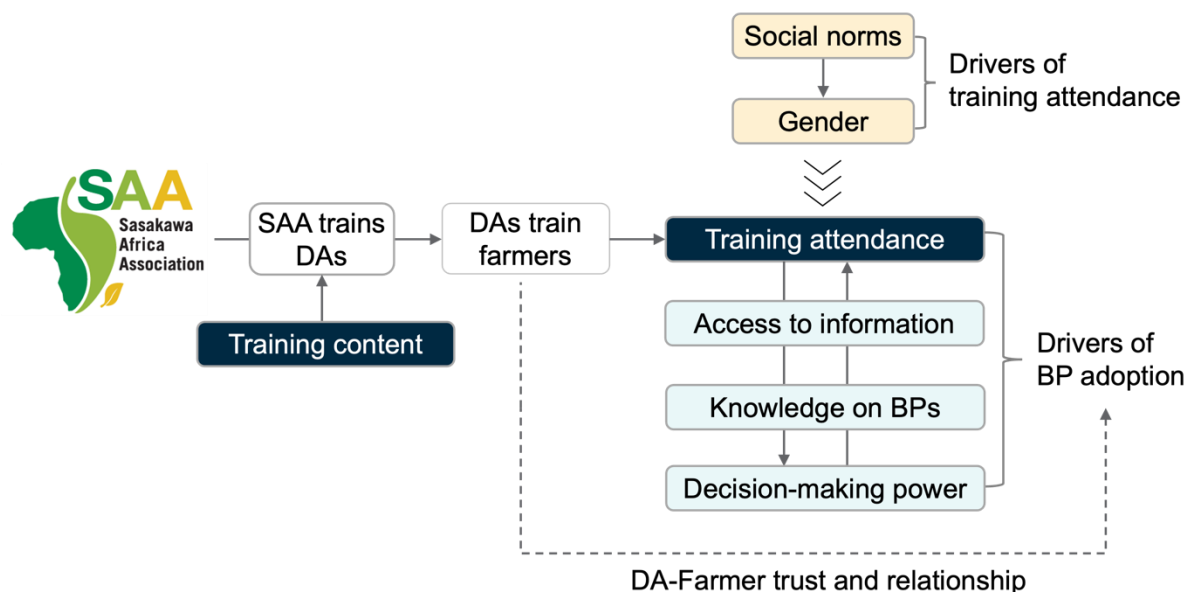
Social norms

Gender

Drivers of training attendance

SAA
Sasakawa Africa Association

SAA trains DAs

Training content

DAs train farmers

Training attendance

Access to information

Knowledge on BPs

Decision-making power

Drivers of BP adoption

DA-Farmer trust and relationship